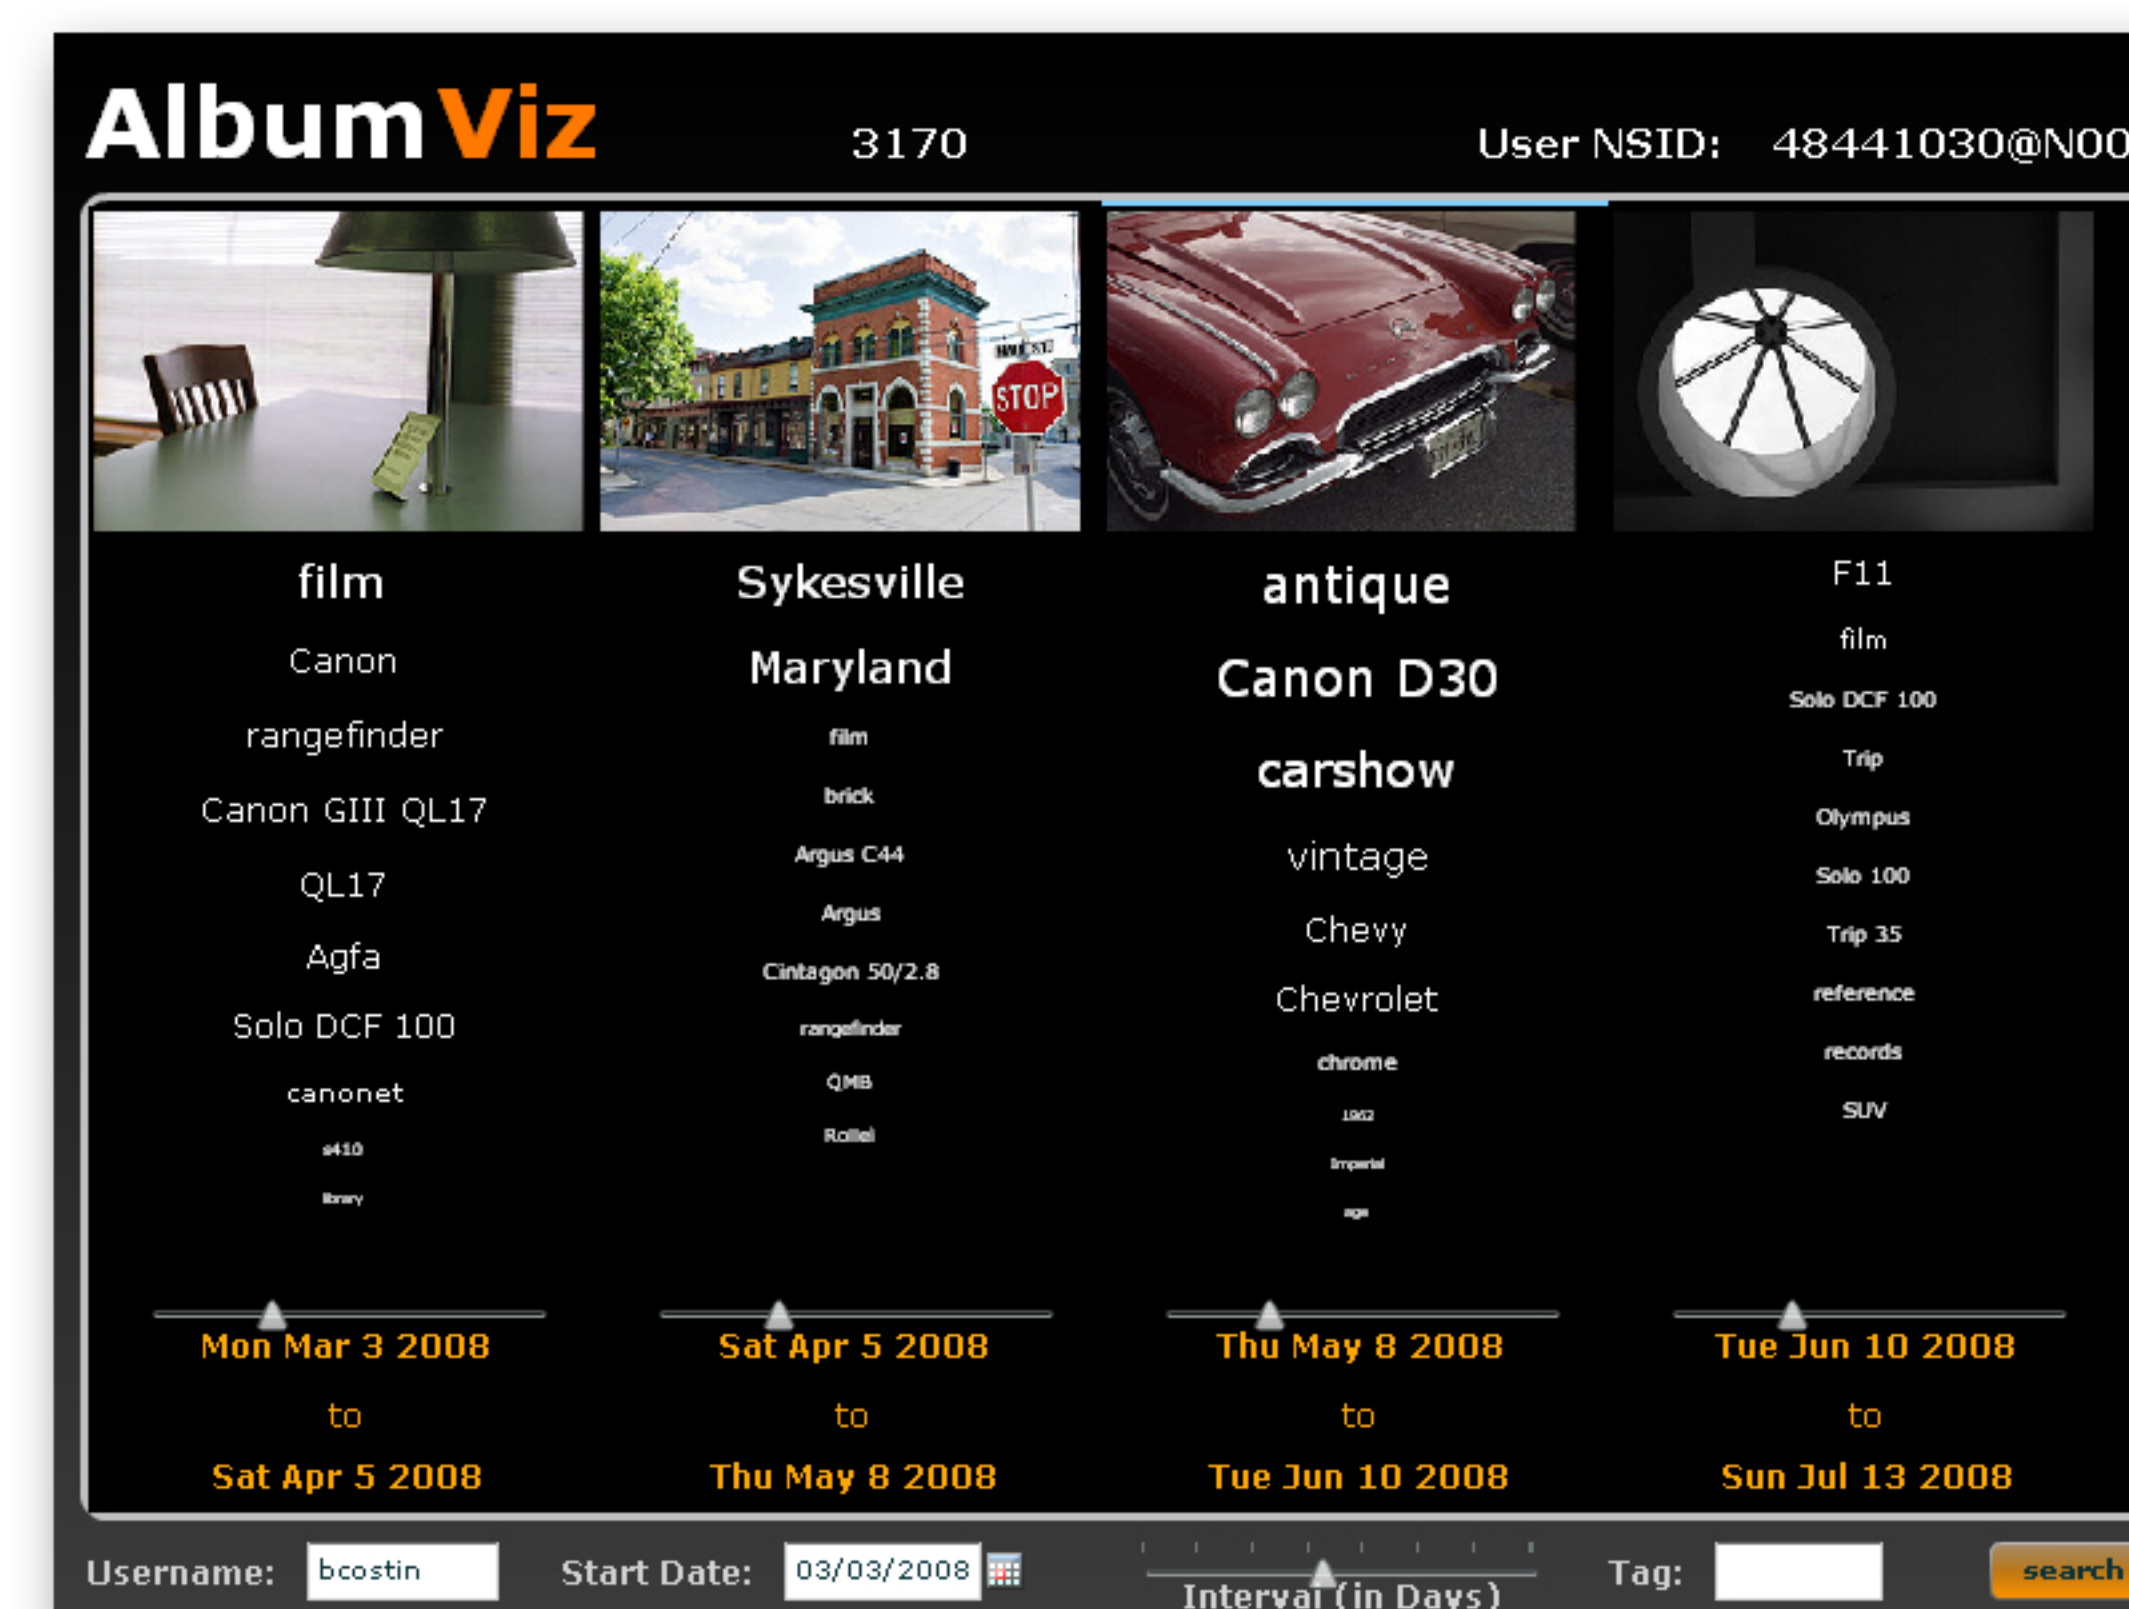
AlbumViz

3170

User NSID: 48441030@N00

film
Canon
rangefinder
Canon GIII QL17
QL17
Agfa
Solo DCF 100
canonet
s410
library

Mon Mar 3 2008
to
Sat Apr 5 2008

Sykesville
Maryland
film
brick
Argus C44
Argus
Cintagon 50/2.8
rangefinder
QMB
Rollei

Sat Apr 5 2008
to
Thu May 8 2008

antique
Canon D30
carshow
vintage
Chevy
Chevrolet
chrome
1962
Imperial
age

Thu May 8 2008
to
Tue Jun 10 2008

F11
film
Solo DCF 100
Trip
Olympus
Solo 100
Trip 35
reference
records
SUV

Tue Jun 10 2008
to
Sun Jul 13 2008

Username: bcostin
Start Date: 03/03/2008
Interval (in Days)
Tag:
search